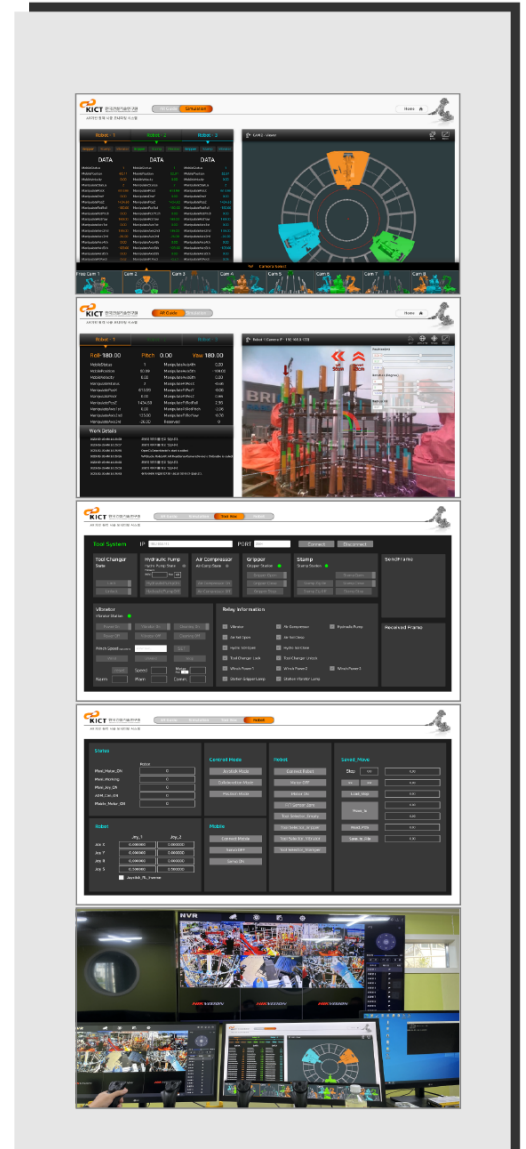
KICT

Simulation

Home

Robot - 1

Robot - 2

Robot - 3

DATA

DATA

DATA

Free Cam 1

Cam 2

Cam 3

Cam 4

Cam 5

Cam 6

Cam 7

Cam 8

KICT

AR Code

Home

Roll 180.00

Pitch 0.00

Yaw 180.00

Work Details

KICT

Tool Box

Tool System

IP

PORT

Connect

Disconnect

Tool Changer

Hydraulic Pump

Air Compressor

Gripper

Stamp

Sensor Force

Vibrator

Relay Information

Vibrator

Air Compressor

Hydraulic Pump

Received Frame

KICT

Status

Control Mode

Robot

Saved_Move

Robot

Mobile

NVR